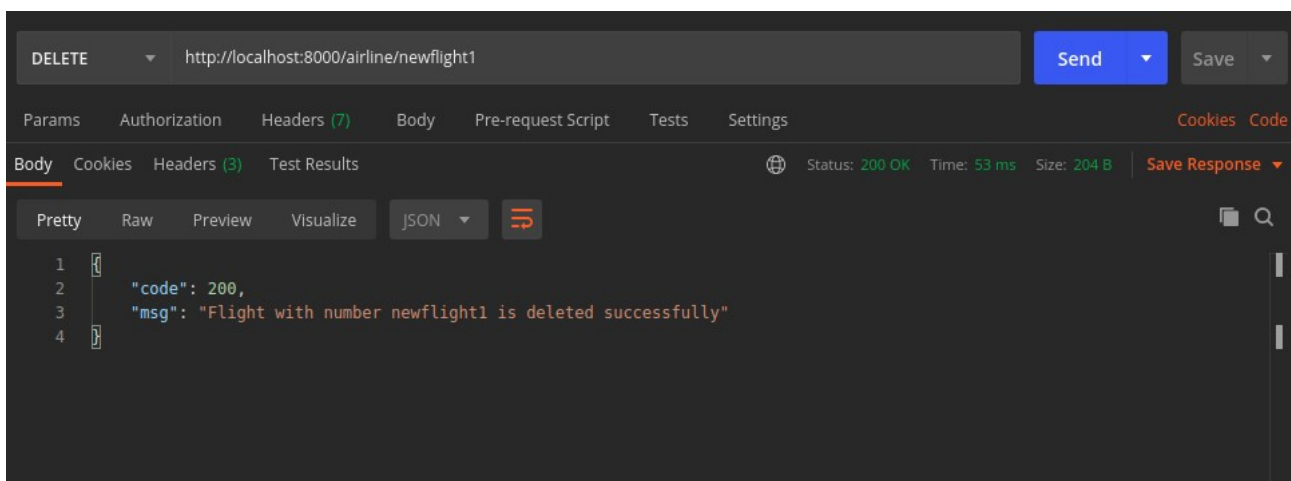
DELETE http://localhost:8000/airline/newflight1

Send Save

Params Authorization Headers (7) Body Pre-request Script Tests Settings Cookies Code

Body Cookies Headers (3) Test Results Status: 200 OK Time: 53 ms Size: 204 B Save Response

Pretty Raw Preview Visualize JSON

1 {
2 "code": 200,
3 "msg": "Flight with number newflight1 is deleted successfully"
4 }